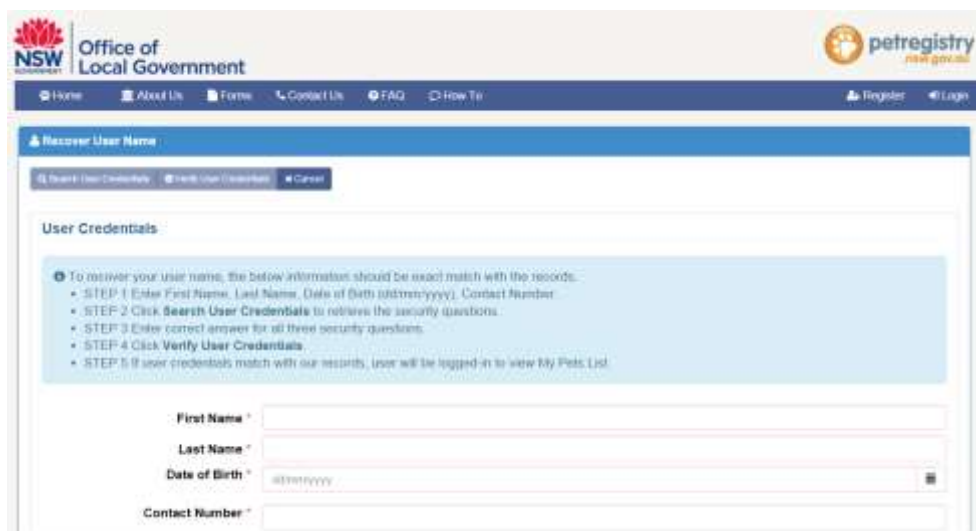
NSW GOVERNMENT Office of Local Government

petregistry nsw.gov.au

Home About Us Forms Contact Us FAQ How To

Register Login

Recover User Name

Search User Credentials Verify User Credentials Cancel

User Credentials

To recover your user name, the below information should be exact match with the records.

- STEP 1 Enter First Name, Last Name, Date of Birth (dd/mm/yyyy), Contact Number.
- STEP 2 Click **Search User Credentials** to retrieve the security questions.
- STEP 3 Enter correct answer for all three security questions.
- STEP 4 Click **Verify User Credentials**.
- STEP 5 If user credentials match with our records, user will be logged-in to view My Pets List.

First Name *

Last Name *

Date of Birth * dd/mm/yyyy

Contact Number *